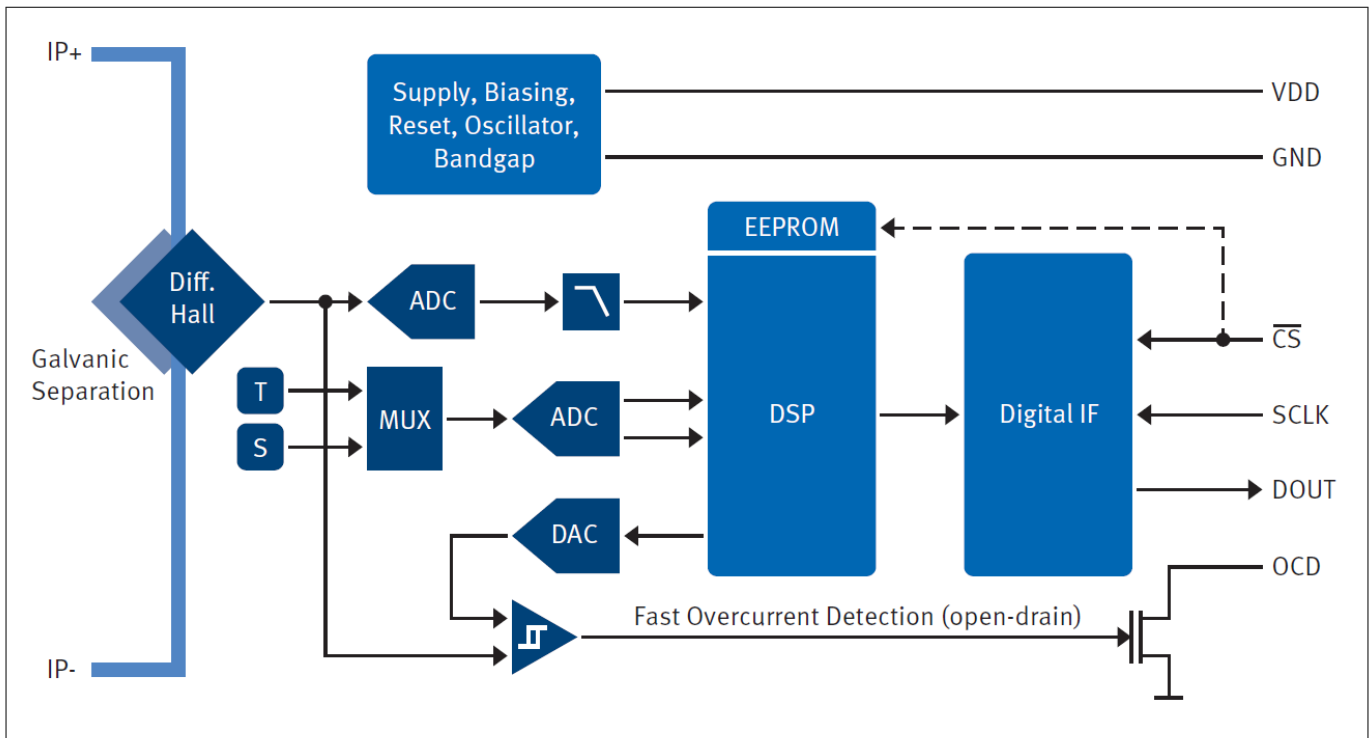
IP+

Supply, Biasing, Reset, Oscillator, Bandgap

VDD

GND

EEPROM

Diff. Hall

ADC

$\overline{CS}$

Galvanic Separation

T

MUX

ADC

DSP

Digital IF

SCLK

S

DOUT

DAC

OCD

Fast Overcurrent Detection (open-drain)

IP-